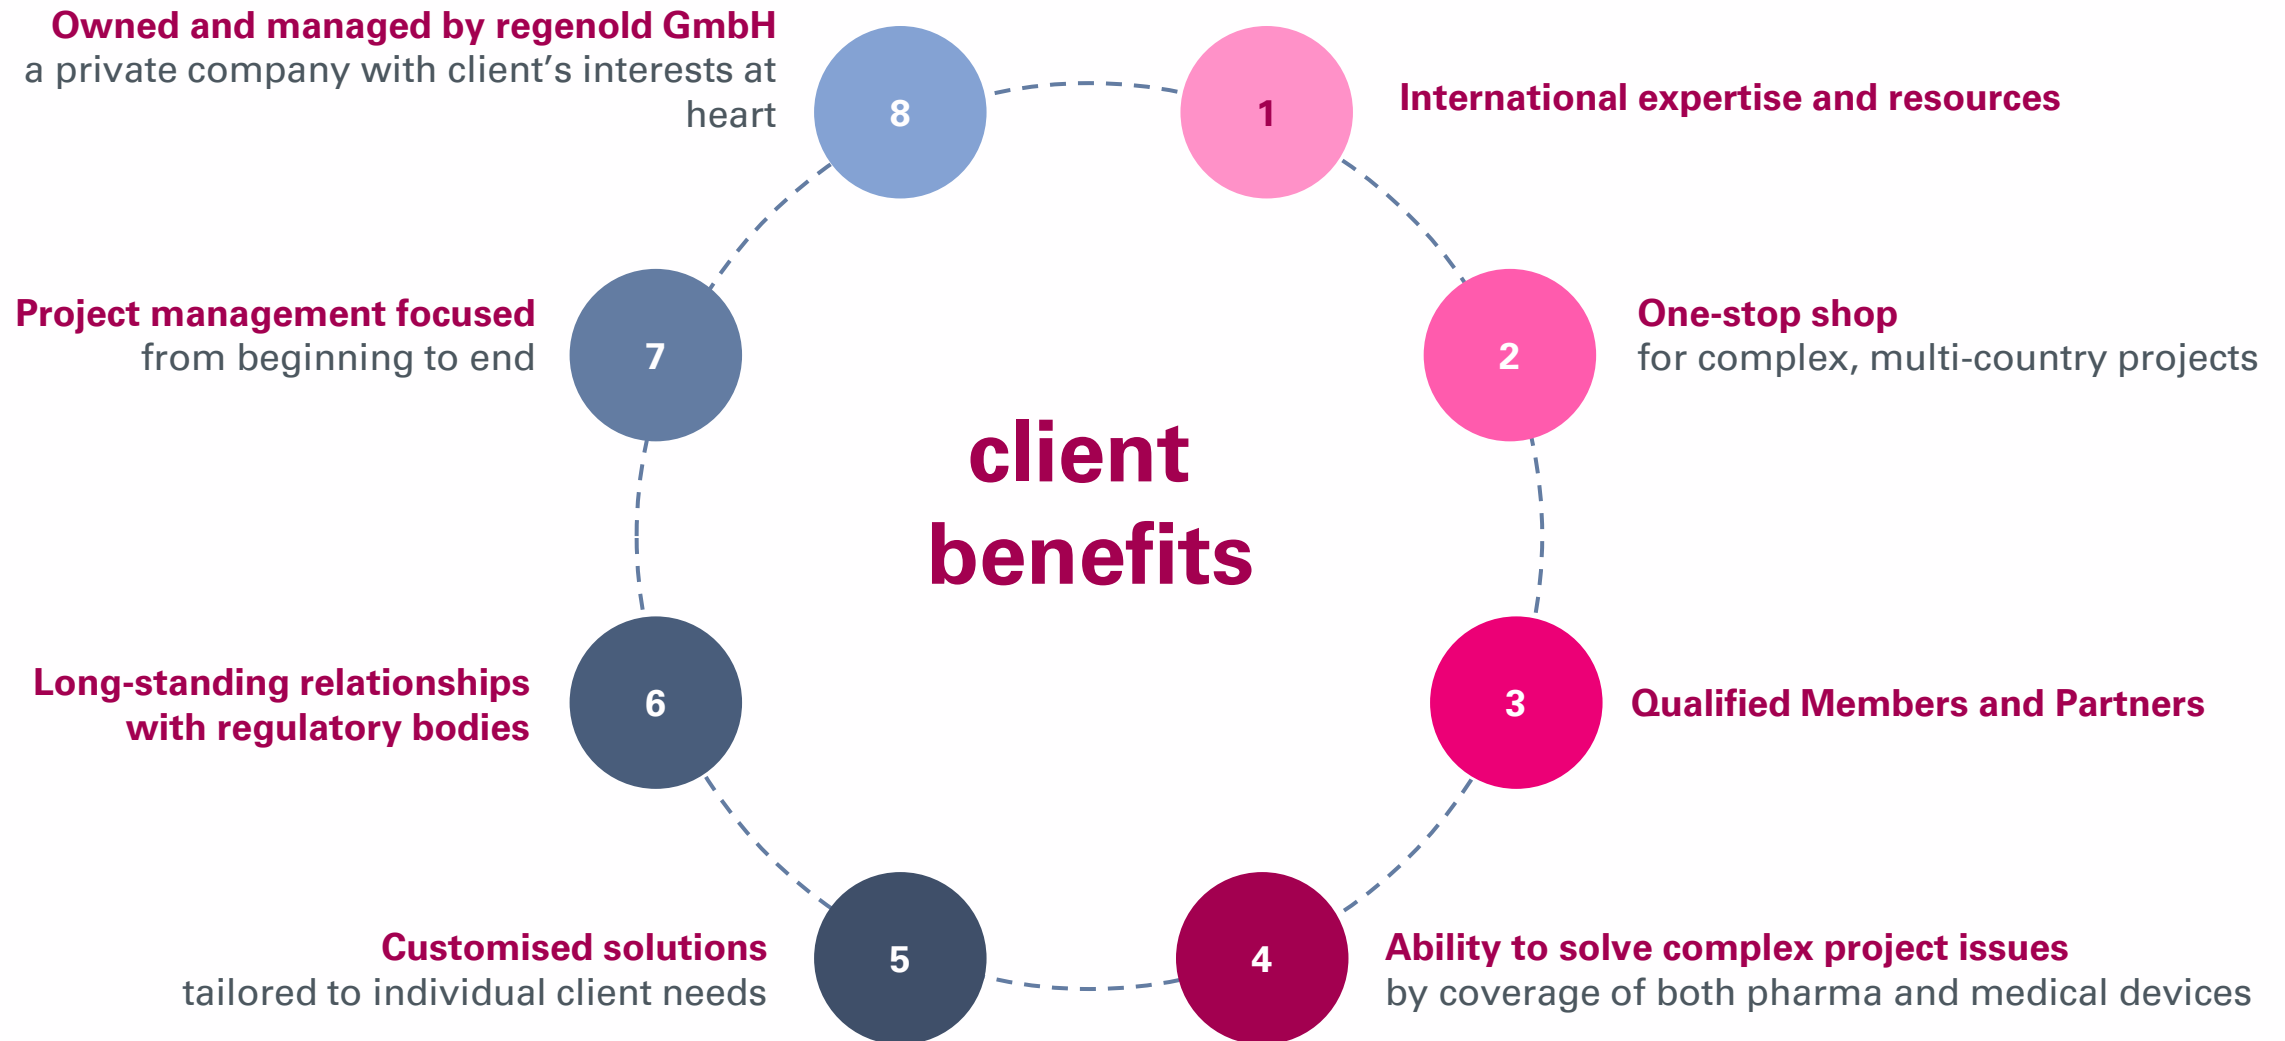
client benefits

1
International expertise and resources

2
One-stop shop
for complex, multi-country projects

3
Qualified Members and Partners

4
Ability to solve complex project issues
by coverage of both pharma and medical devices

5
Customised solutions
tailored to individual client needs

6
Long-standing relationships with regulatory bodies

7
Project management focused
from beginning to end

8
Owned and managed by regenold GmbH
a private company with client's interests at heart